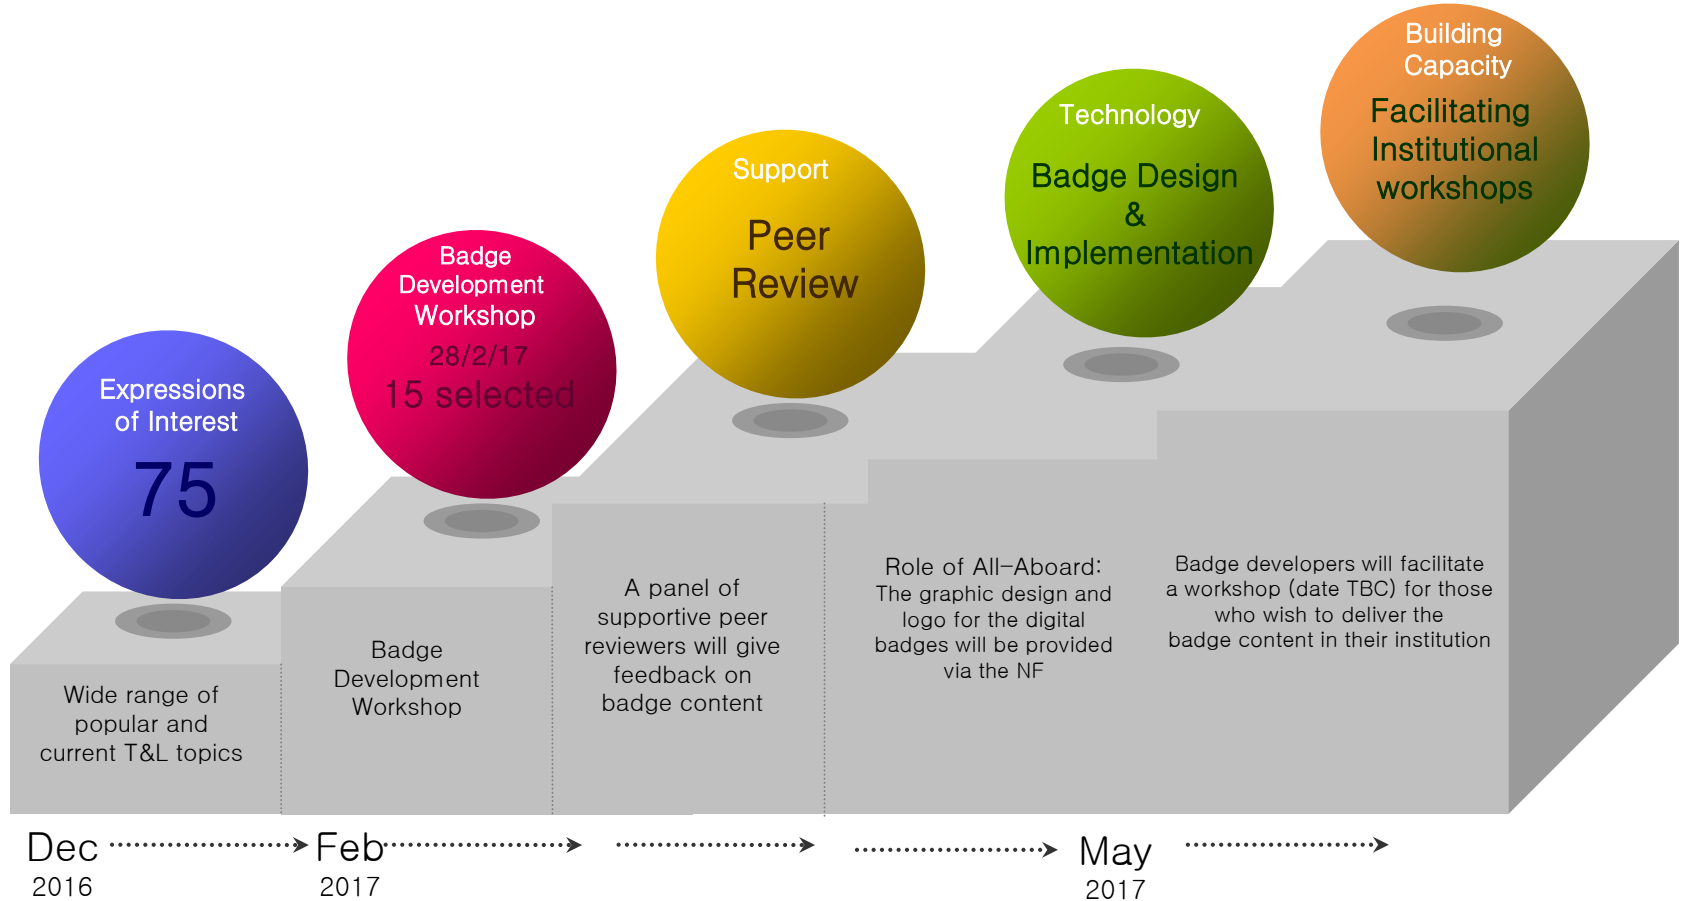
Expressions of Interest

75

Badge Development Workshop

28/2/17

15 selected

Support

Peer Review

Technology

Badge Design & Implementation

Building Capacity

Facilitating Institutional workshops

Wide range of popular and current T&L topics

Badge Development Workshop

A panel of supportive peer reviewers will give feedback on badge content

Role of All-Aboard: The graphic design and logo for the digital badges will be provided via the NF

Badge developers will facilitate a workshop (date TBC) for those who wish to deliver the badge content in their institution

Dec 2016

Feb 2017

May 2017